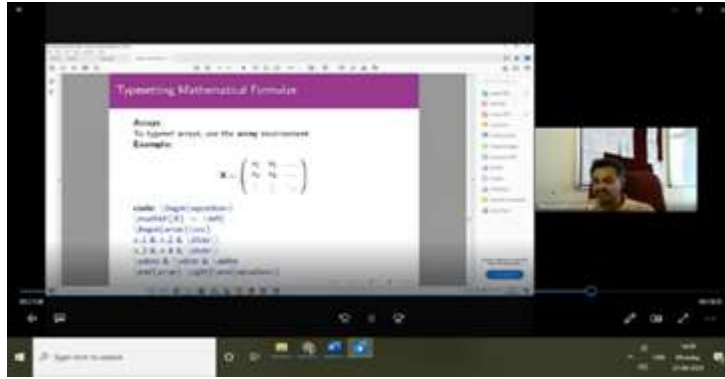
Typesetting Mathematical Formulae

Arrays
To typeset arrays, use the array environment.
Example:

$\mathbf{X} = \begin{pmatrix} x_1 & x_2 & \ldots \\ x_3 & x_4 & \ldots \\ \vdots & \vdots & \ddots \end{pmatrix}$

code: \begin{equation}
\mathbf{X} = \left(
\begin{array}{ccc}
x_1 & x_2 & \ldots \\
x_3 & x_4 & \ldots \\
\vdots & \vdots & \ddots
\end{array} \right)\end{equation}

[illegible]

Type here to search